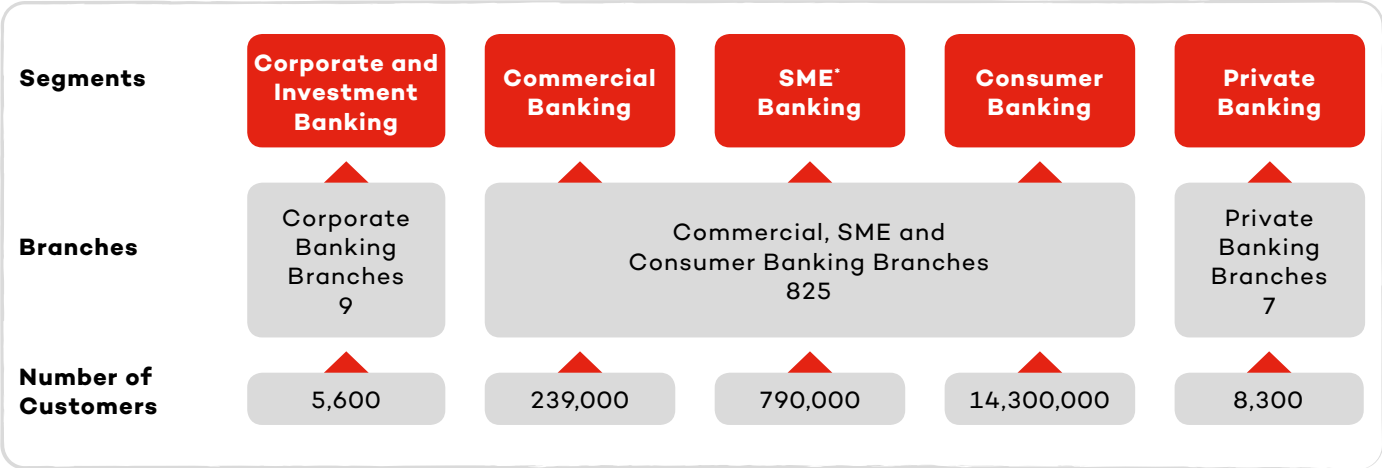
| Segments | Corporate and Investment Banking | Commercial Banking | SME* Banking | Consumer Banking | Private Banking |
|---|---|---|---|---|---|
| Branches | Corporate Banking Branches 9 | Commercial, SME and Consumer Banking Branches 825 | | | Private Banking Branches 7 |
| Number of Customers | 5,600 | 239,000 | 790,000 | 14,300,000 | 8,300 |